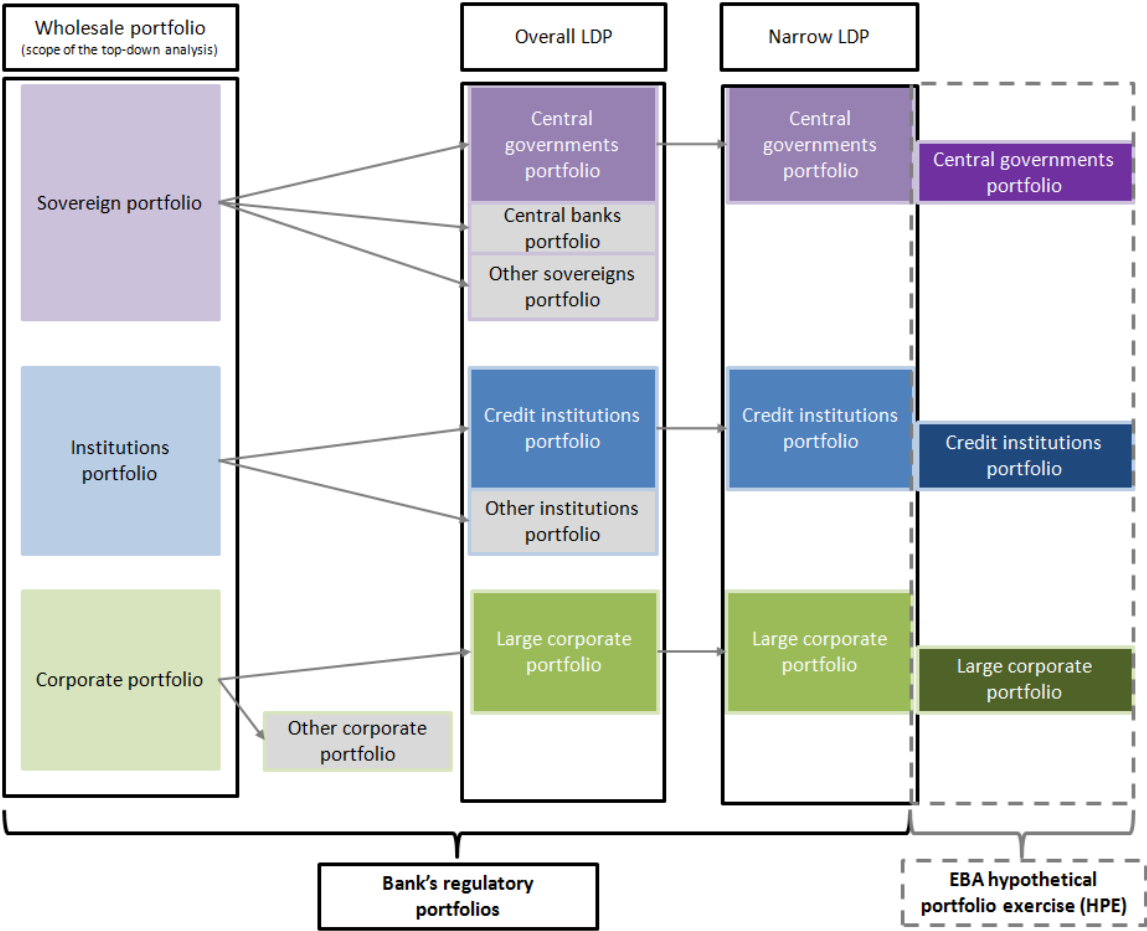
Wholesale portfolio
(scope of the top-down analysis)

Overall LDP

Narrow LDP

Sovereign portfolio

Central governments portfolio

Central banks portfolio

Other sovereigns portfolio

Central governments portfolio

Central governments portfolio

Institutions portfolio

Credit institutions portfolio

Other institutions portfolio

Credit institutions portfolio

Credit institutions portfolio

Corporate portfolio

Large corporate portfolio

Other corporate portfolio

Large corporate portfolio

Large corporate portfolio

Bank's regulatory portfolios

EBA hypothetical portfolio exercise (HPE)